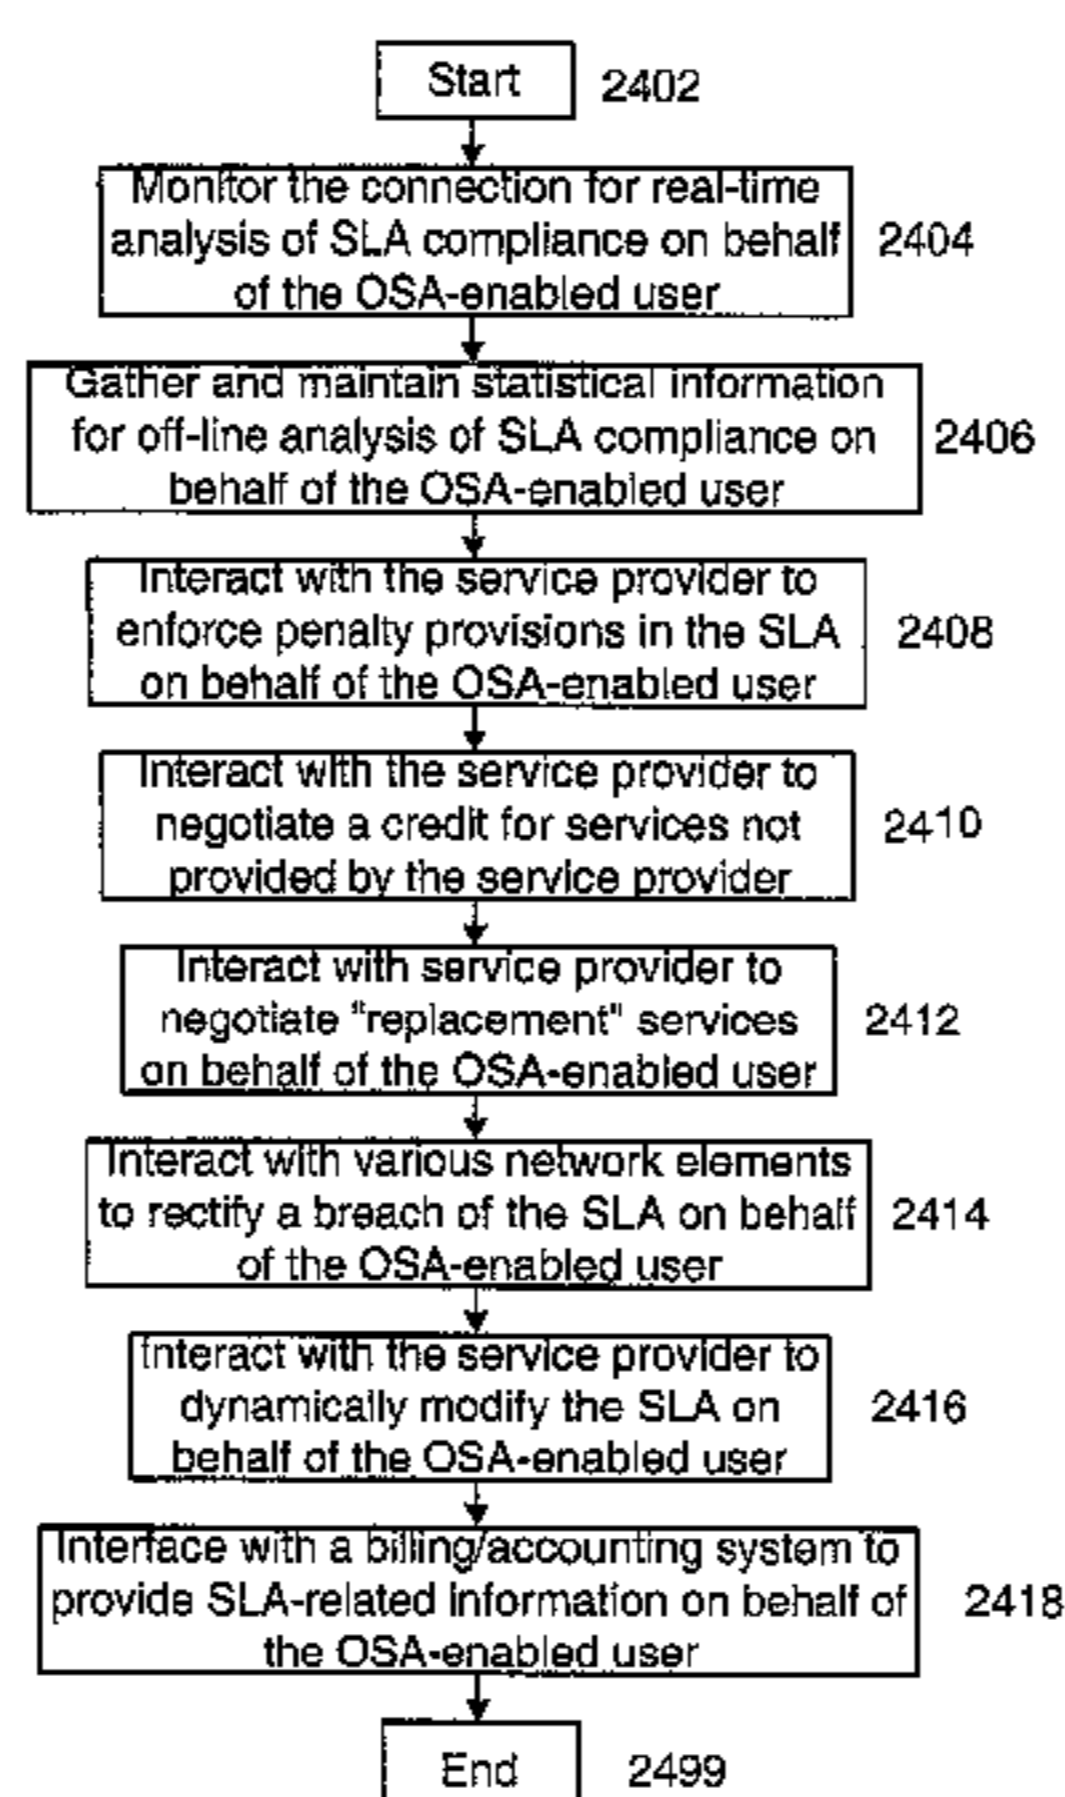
Start 2402

Monitor the connection for real-time analysis of SLA compliance on behalf of the OSA-enabled user 2404

Gather and maintain statistical information for off-line analysis of SLA compliance on behalf of the OSA-enabled user 2406

Interact with the service provider to enforce penalty provisions in the SLA on behalf of the OSA-enabled user 2408

Interact with the service provider to negotiate a credit for services not provided by the service provider 2410

Interact with service provider to negotiate "replacement" services on behalf of the OSA-enabled user 2412

Interact with various network elements to rectify a breach of the SLA on behalf of the OSA-enabled user 2414

Interact with the service provider to dynamically modify the SLA on behalf of the OSA-enabled user 2416

Interface with a billing/accounting system to provide SLA-related information on behalf of the OSA-enabled user 2418

End 2499